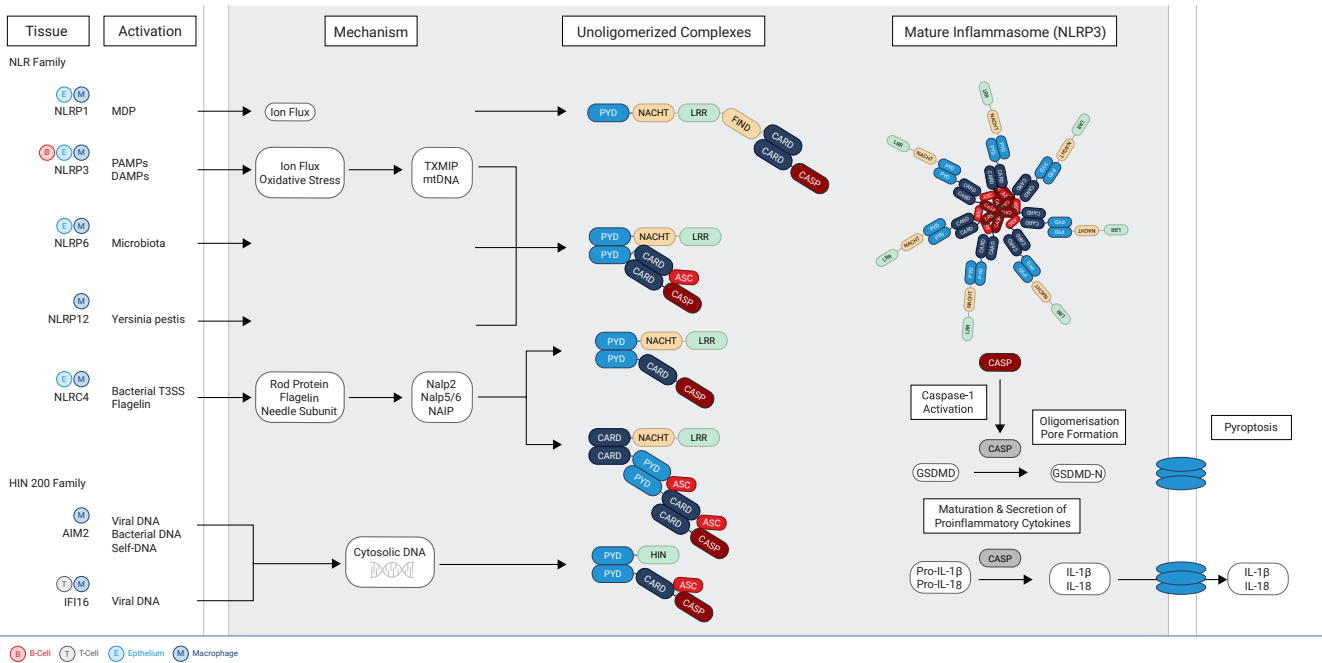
Tissue | Activation | Mechanism | Unoligomerized Complexes | Mature Inflammasome (NLRP3)

NLR Family

E M NLRP1 MDP → Ion Flux → PYD NACHT LRR FIND CARD CARD CASP

B E M NLRP3 PAMPs DAMPs → Ion Flux Oxidative Stress → TXMIP mtDNA

E M NLRP6 Microbiota → PYD NACHT LRR PYD CARD CARD ASC CASP

M NLRP12 Yersinia pestis

E M NLRC4 Bacterial T3SS Flagelin → Rod Protein Flagelin Needle Subunit → Nalp2 Nalp5/6 NAIP → PYD NACHT LRR PYD CARD CASP

CARD NACHT LRR CARD PYD PYD ASC CARD CARD ASC CASP

HIN 200 Family

M AIM2 Viral DNA Bacterial DNA Self-DNA

T M IFI16 Viral DNA

Cytosolic DNA → PYD HIN PYD CARD ASC CASP

LRR NACHT PYD CARD ASC CASP

CASP

Caspase-1 Activation

CASP

Oligomerisation Pore Formation

GSDMD → GSDMD-N

Pyroptosis

Maturation & Secretion of Proinflammatory Cytokines

CASP

Pro-IL-1β Pro-IL-18 → IL-1β IL-18 → IL-1β IL-18

B B-Cell T T-Cell E Epthelium M Macrophage